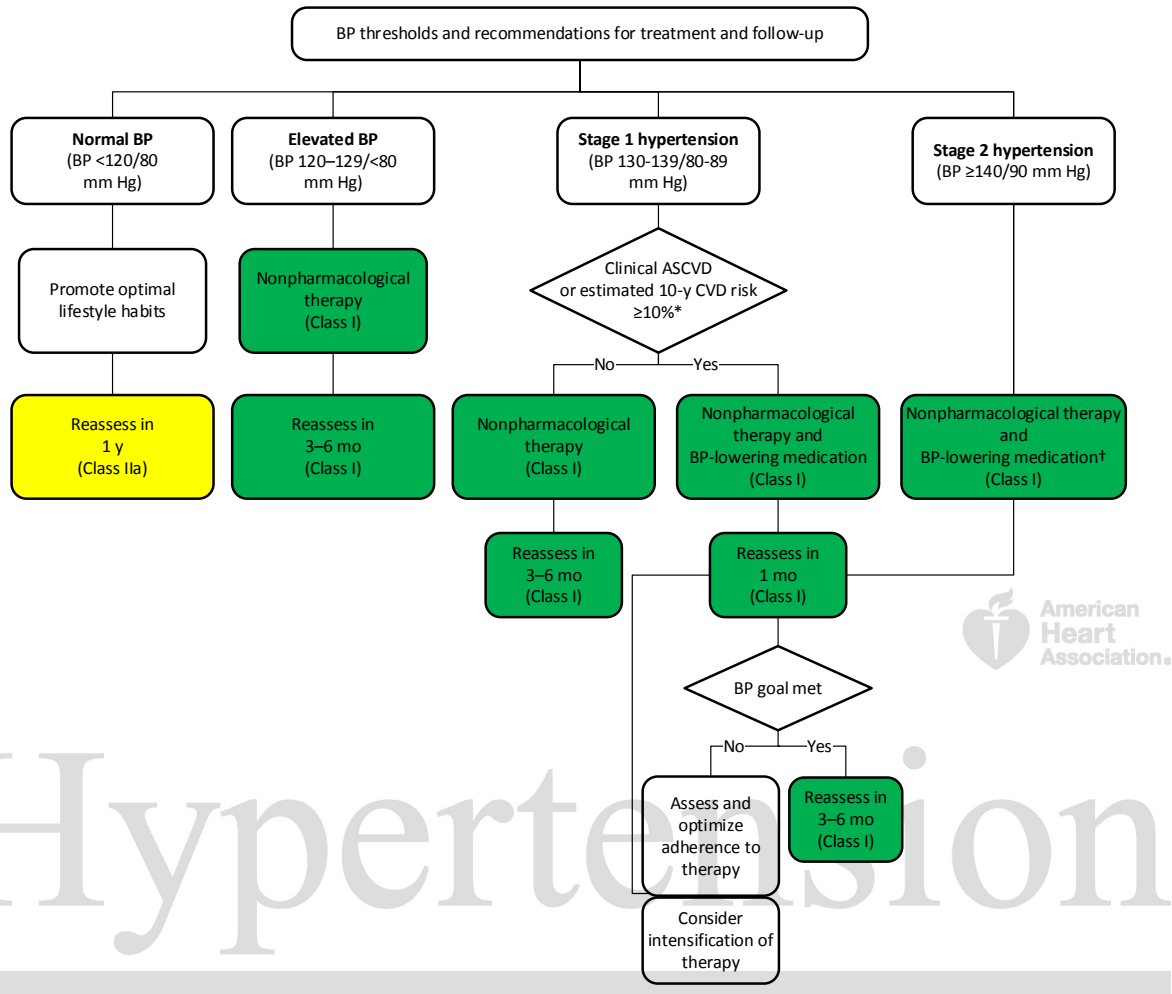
BP thresholds and recommendations for treatment and follow-up

**Normal BP** (BP <120/80 mm Hg)

Promote optimal lifestyle habits

Reassess in 1 y (Class IIa)

**Elevated BP** (BP 120–129/<80 mm Hg)

Nonpharmacological therapy (Class I)

Reassess in 3–6 mo (Class I)

**Stage 1 hypertension** (BP 130-139/80-89 mm Hg)

Clinical ASCVD or estimated 10-y CVD risk ≥10%*

No

Nonpharmacological therapy (Class I)

Reassess in 3–6 mo (Class I)

Yes

Nonpharmacological therapy and BP-lowering medication (Class I)

Reassess in 1 mo (Class I)

BP goal met

No

Assess and optimize adherence to therapy

Consider intensification of therapy

Yes

Reassess in 3–6 mo (Class I)

**Stage 2 hypertension** (BP ≥140/90 mm Hg)

Nonpharmacological therapy and BP-lowering medication† (Class I)

American Heart Association.

Hypertension